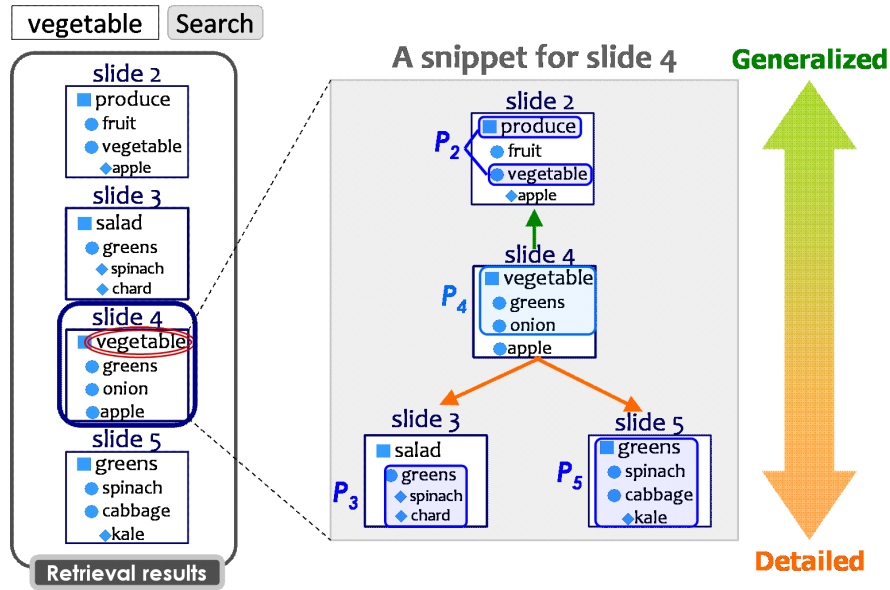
vegetable Search

slide 2
produce
fruit
vegetable
apple

slide 3
salad
greens
spinach
chard

slide 4
vegetable
greens
onion
apple

slide 5
greens
spinach
cabbage
kale

Retrieval results

A snippet for slide 4

slide 2
$P_2$
produce
fruit
vegetable
apple

slide 4
$P_4$
vegetable
greens
onion
apple

slide 3
$P_3$
salad
greens
spinach
chard

slide 5
$P_5$
greens
spinach
cabbage
kale

Generalized

Detailed